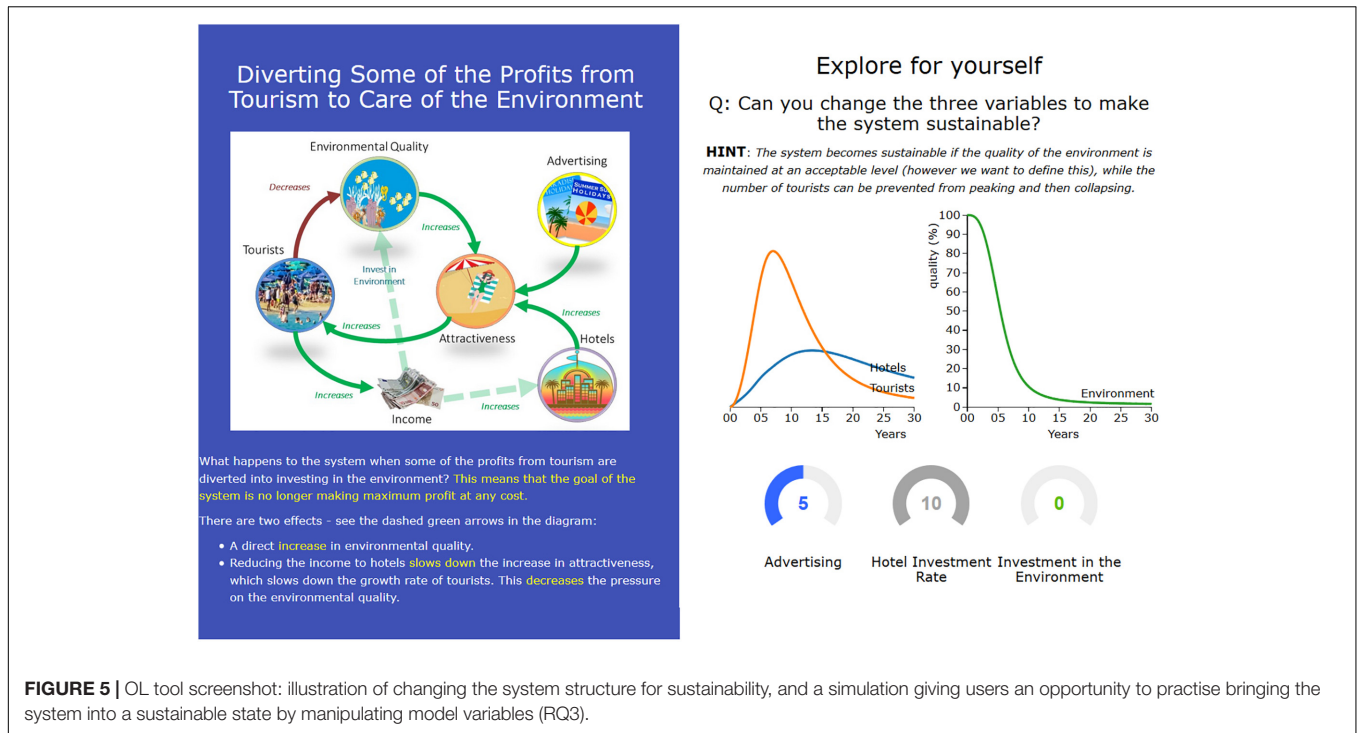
Diverting Some of the Profits from Tourism to Care of the Environment

Environmental Quality

Advertising

Decreases

Increases

Tourists

Invest in Environment

Increases

Increases

Attractiveness

Hotels

Increases

Increases

Income

What happens to the system when some of the profits from tourism are diverted into investing in the environment? This means that the goal of the system is no longer making maximum profit at any cost.

There are two effects - see the dashed green arrows in the diagram:

• A direct increase in environmental quality.
• Reducing the income to hotels slows down the increase in attractiveness, which slows down the growth rate of tourists. This decreases the pressure on the environmental quality.

Explore for yourself

Q: Can you change the three variables to make the system sustainable?

HINT: The system becomes sustainable if the quality of the environment is maintained at an acceptable level (however we want to define this), while the number of tourists can be prevented from peaking and then collapsing.

Hotels
Tourists
00 05 10 15 20 25 30
Years

quality (%)
100
90
80
70
60
50
40
30
20
10
0
Environment
00 05 10 15 20 25 30
Years

5
Advertising

10
Hotel Investment Rate

0
Investment in the Environment

FIGURE 5 | OL tool screenshot: illustration of changing the system structure for sustainability, and a simulation giving users an opportunity to practise bringing the system into a sustainable state by manipulating model variables (RQ3).